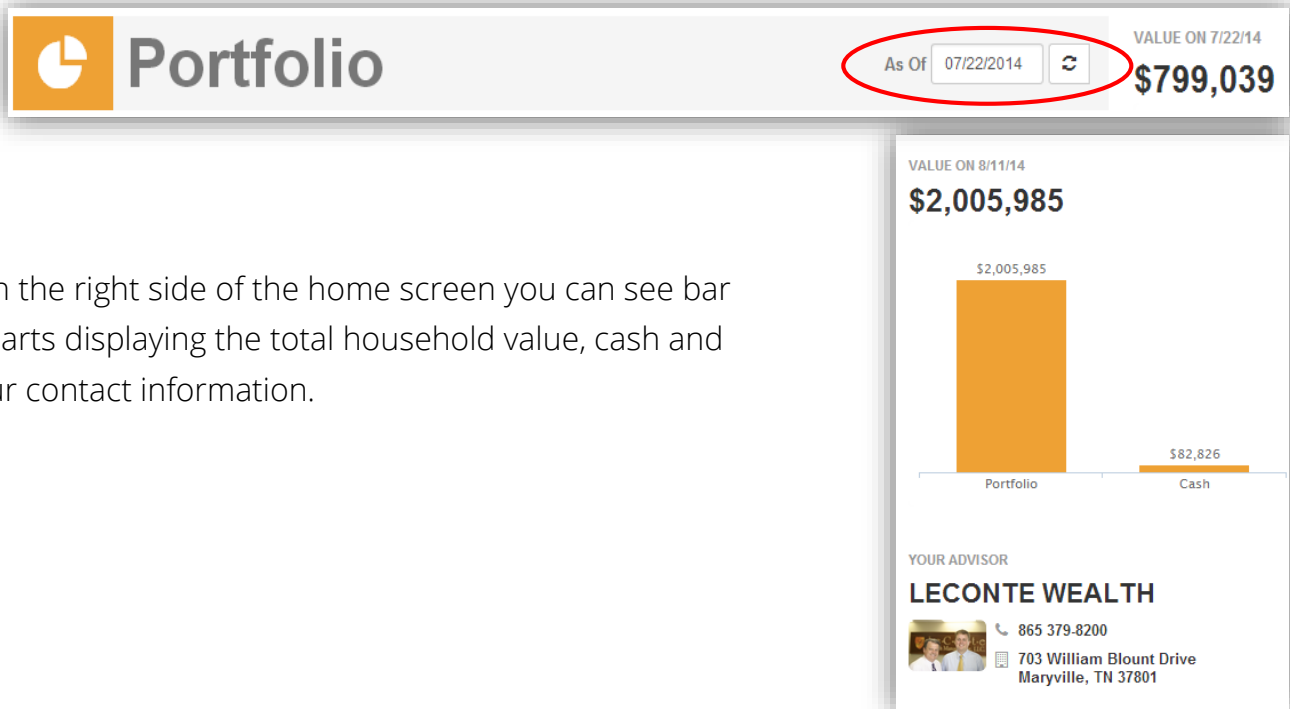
Portfolio

As Of 07/22/2014

VALUE ON 7/22/14
$799,039

n the right side of the home screen you can see bar arts displaying the total household value, cash and ur contact information.

VALUE ON 8/11/14
$2,005,985

$2,005,985

$82,826

Portfolio

Cash

YOUR ADVISOR
LECONTE WEALTH

865 379-8200

703 William Blount Drive
Maryville, TN 37801